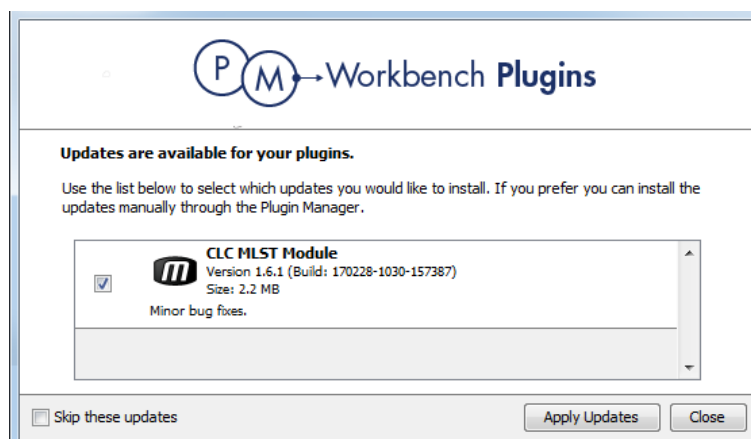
P M Workbench Plugins

Updates are available for your plugins.

Use the list below to select which updates you would like to install. If you prefer you can install the updates manually through the Plugin Manager.

CLC MLST Module
Version 1.6.1 (Build: 170228-1030-157387)
Size: 2.2 MB
Minor bug fixes.

Skip these updates

Apply Updates

Close